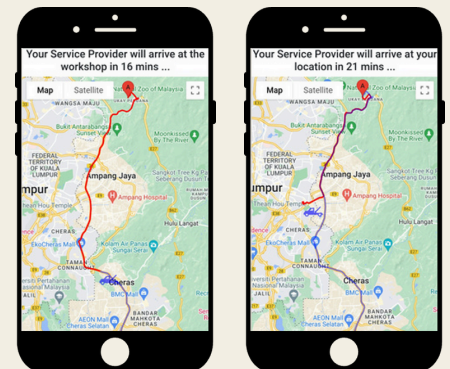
Your Service Provider will arrive at the workshop in 16 mins ...

Map
Satellite
Zoo Negara Malaysia
WANGSA MAJU
Bukit Antarabangsa
Moonkissed By The River
FEDERAL TERRITORY OF KUALA LUMPUR
Sangkot Tree Kg Pasir Sebarang Dusun
Ampang Jaya
Lumpur
Ampang Hospital
Thean Hou Temple
Hulu Langat
EkoCheras Mall
Kolam Air Panas Sungai Gabai
CHERAS
TAMAN CONNAUGHT
Universiti Pertahanan Nasional Malaysia
BMC Mall
Cheras
AEON Mall Cheras Selatan
BANDAR MAHKOTA CHERAS

Your Service Provider will arrive at your location in 21 mins ...

Map
Satellite
Zoo Negara Malaysia
WANGSA MAJU
Bukit Antarabangsa
Moonkissed By The River
FEDERAL TERRITORY OF KUALA LUMPUR
Sangkot Tree Kg Pasir Sebarang Dusun
Ampang Jaya
Lumpur
Ampang Hospital
Thean Hou Temple
Hulu Langat
EkoCheras Mall
Kolam Air Panas Sungai Gabai
CHERAS
TAMAN CONNAUGHT
Universiti Pertahanan Nasional Malaysia
BMC Mall
Cheras
AEON Mall Cheras Selatan
BANDAR MAHKOTA CHERAS